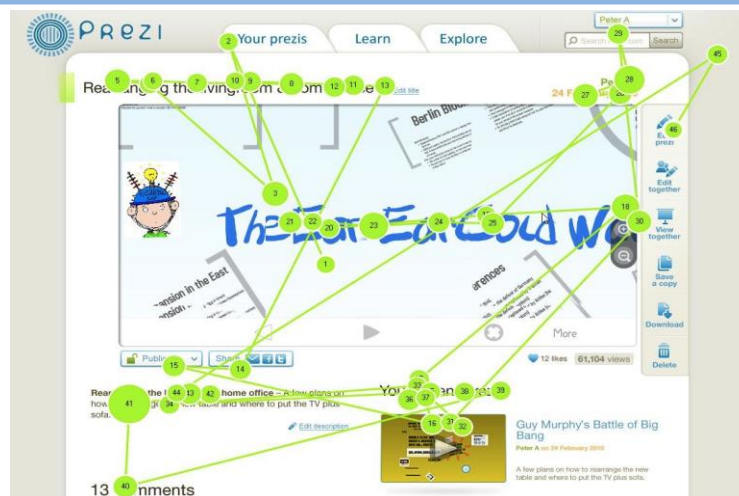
PREZI

Your prezis Learn Explore

Peter A

Search Search

Rea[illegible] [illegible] ving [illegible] om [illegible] Edit title

24 F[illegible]

Pe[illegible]

prezi

Edit together

View together

Save a copy

Download

Delete

Berlin Blood

The East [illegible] Cold W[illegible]

ansion in the East

More

Public Share

12 likes 61,104 views

Rea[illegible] the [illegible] home office – A few plans on how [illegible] table and where to put the TV plus sofa.

Edit description

You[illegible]

Guy Murphy's Battle of Big Bang

Peter A on 24 February 2010

A few plans on how to rearrange the new table and where to put the TV plus sofa.

13 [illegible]nments

1 2 3 5 6 7 8 9 10 11 12 13 14 15 16 18 20 21 22 23 24 25 27 28 29 30 31 32 33 36 37 38 39 40 41 42 43 44 45 46